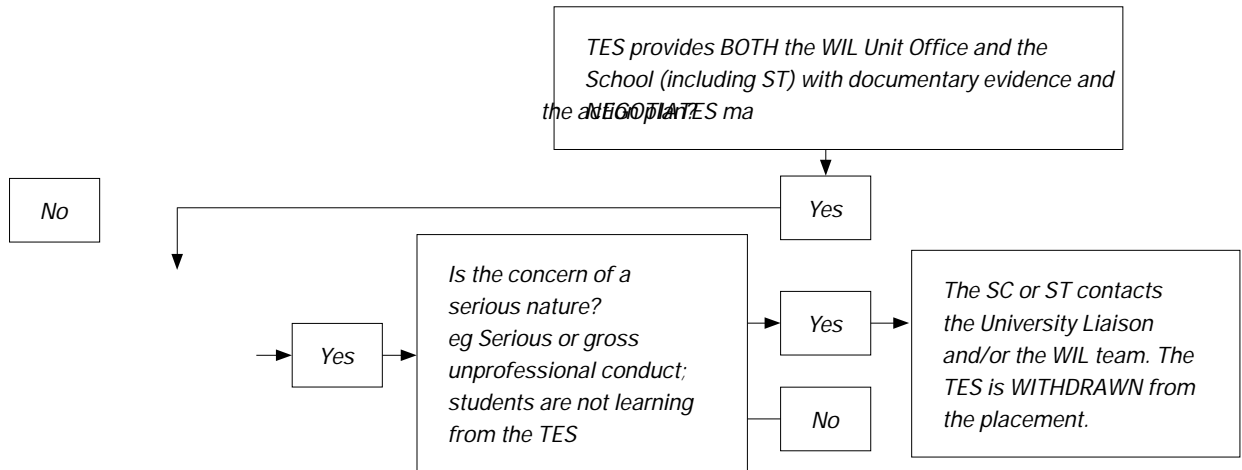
TES provides BOTH the WIL Unit Office and the School (including ST) with documentary evidence and the action plan. TES may NEGOTIATE

Yes

No

Yes

Is the concern of a serious nature? eg Serious or gross unprofessional conduct; students are not learning from the TES

Yes

No

The SC or ST contacts the University Liaison and/or the WIL team. The TES is WITHDRAWN from the placement.